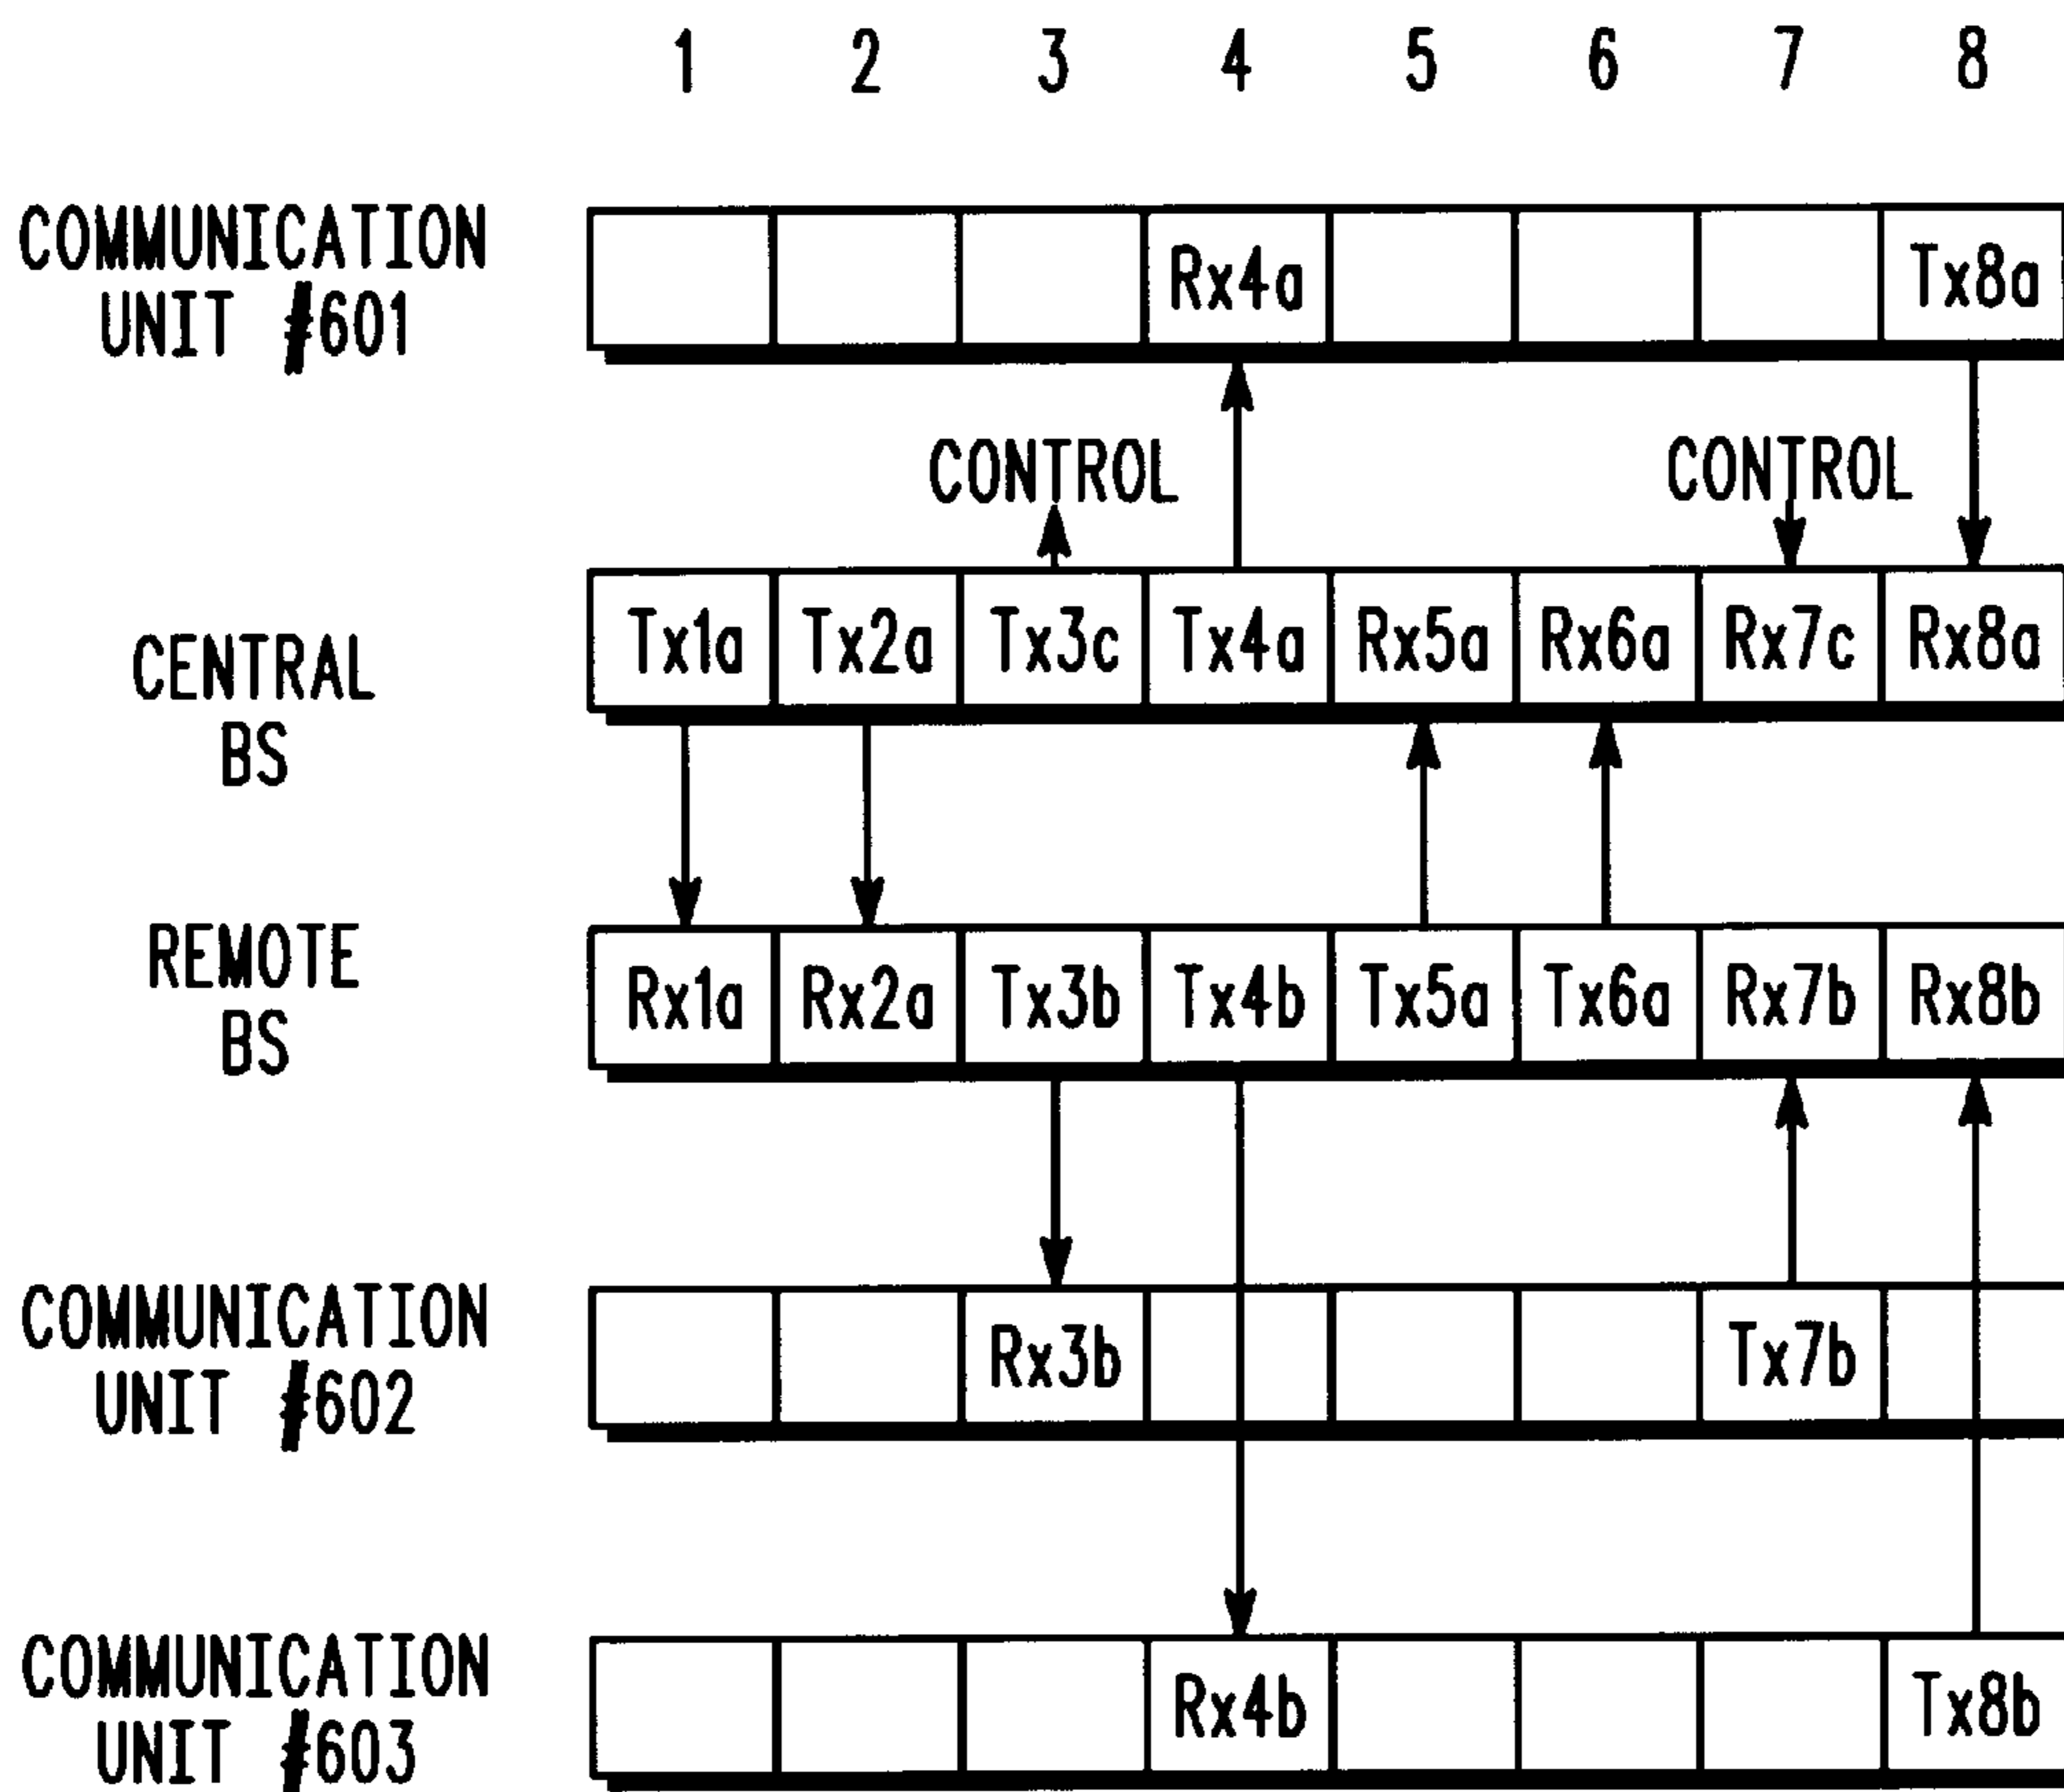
1 2 3 4 5 6 7 8

COMMUNICATION UNIT #601

| | | | Rx4a | | | | Tx8a |
|---|---|---|---|---|---|---|---|

CONTROL CONTROL

CENTRAL BS

| Tx1a | Tx2a | Tx3c | Tx4a | Rx5a | Rx6a | Rx7c | Rx8a |
|---|---|---|---|---|---|---|---|

REMOTE BS

| Rx1a | Rx2a | Tx3b | Tx4b | Tx5a | Tx6a | Rx7b | Rx8b |
|---|---|---|---|---|---|---|---|

COMMUNICATION UNIT #602

| | | Rx3b | | | | Tx7b | |
|---|---|---|---|---|---|---|---|

COMMUNICATION UNIT #603

| | | | Rx4b | | | | Tx8b |
|---|---|---|---|---|---|---|---|